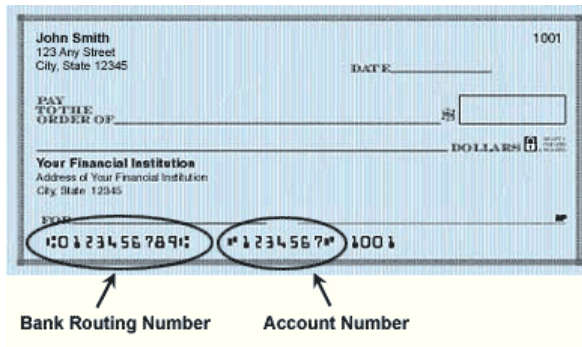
John Smith
123 Any Street
City, State 12345

1001

DATE

PAY TO THE ORDER OF

$

DOLLARS

Your Financial Institution
Address of Your Financial Institution
City, State 12345

FOR

⑆0123456789⑆ ⑈1234567⑈ 1001

Bank Routing Number

Account Number